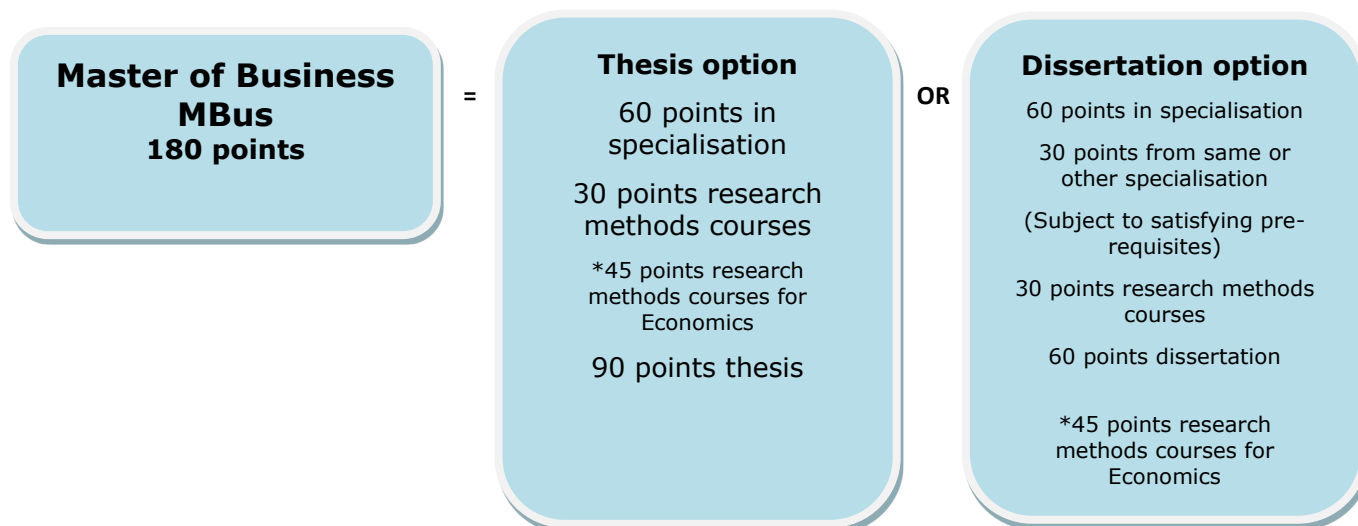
Master of Business MBus
180 points

=

Thesis option

60 points in specialisation

30 points research methods courses

*45 points research methods courses for Economics

90 points thesis

OR

Dissertation option

60 points in specialisation

30 points from same or other specialisation

(Subject to satisfying pre-requisites)

30 points research methods courses

60 points dissertation

*45 points research methods courses for Economics